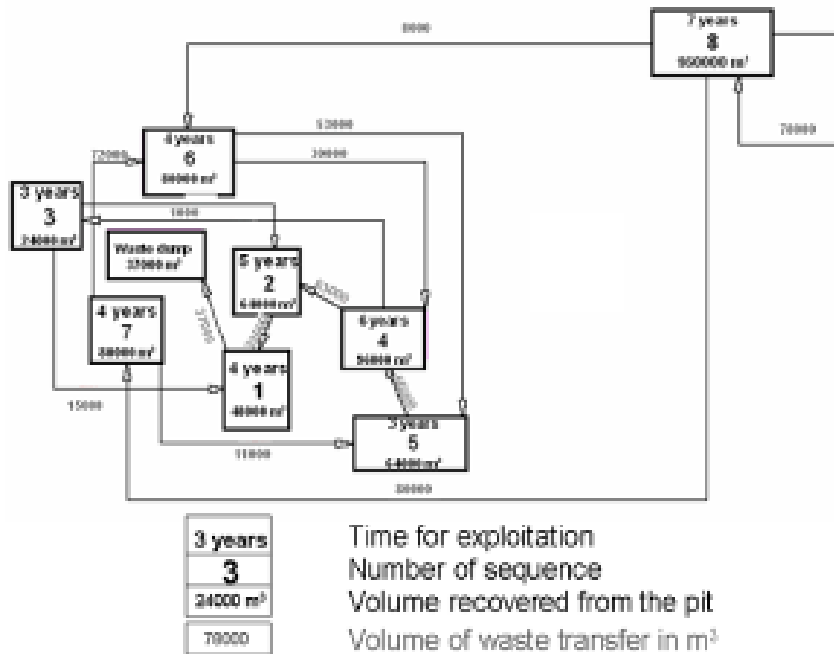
7 years
8
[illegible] m³

8000

70000

4 years
6
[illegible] m³

13000

20000

72000

3 years
3
24000 m³

1000

Waste dump
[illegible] m³

5 years
2
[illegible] m³

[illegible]

4 years
7
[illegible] m³

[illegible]

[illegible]

4 years
4
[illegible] m³

4 years
1
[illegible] m³

15000

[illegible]

3 years
5
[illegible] m³

11000

30000

3 years
3
24000 m³
70000

Time for exploitation
Number of sequence
Volume recovered from the pit
Volume of waste transfer in m³